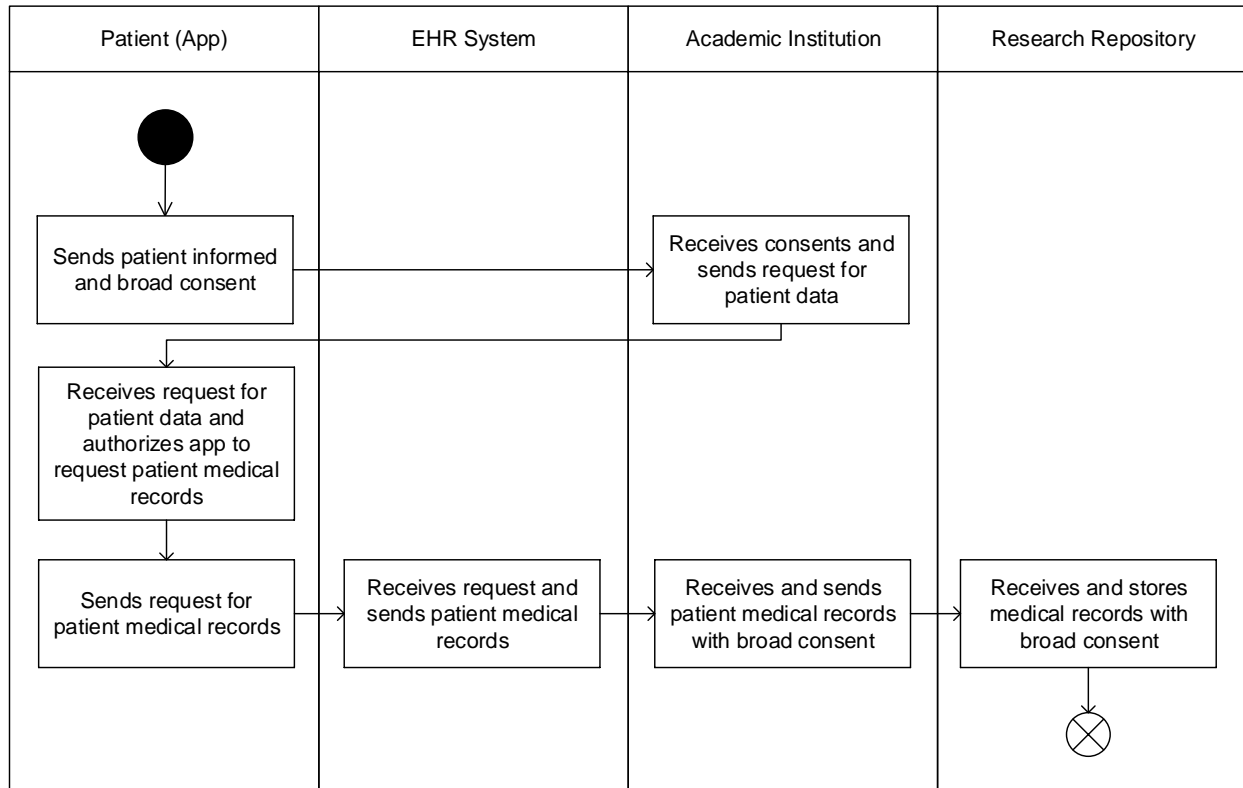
Patient (App)

EHR System

Academic Institution

Research Repository

Sends patient informed and broad consent

Receives consents and sends request for patient data

Receives request for patient data and authorizes app to request patient medical records

Sends request for patient medical records

Receives request and sends patient medical records

Receives and sends patient medical records with broad consent

Receives and stores medical records with broad consent